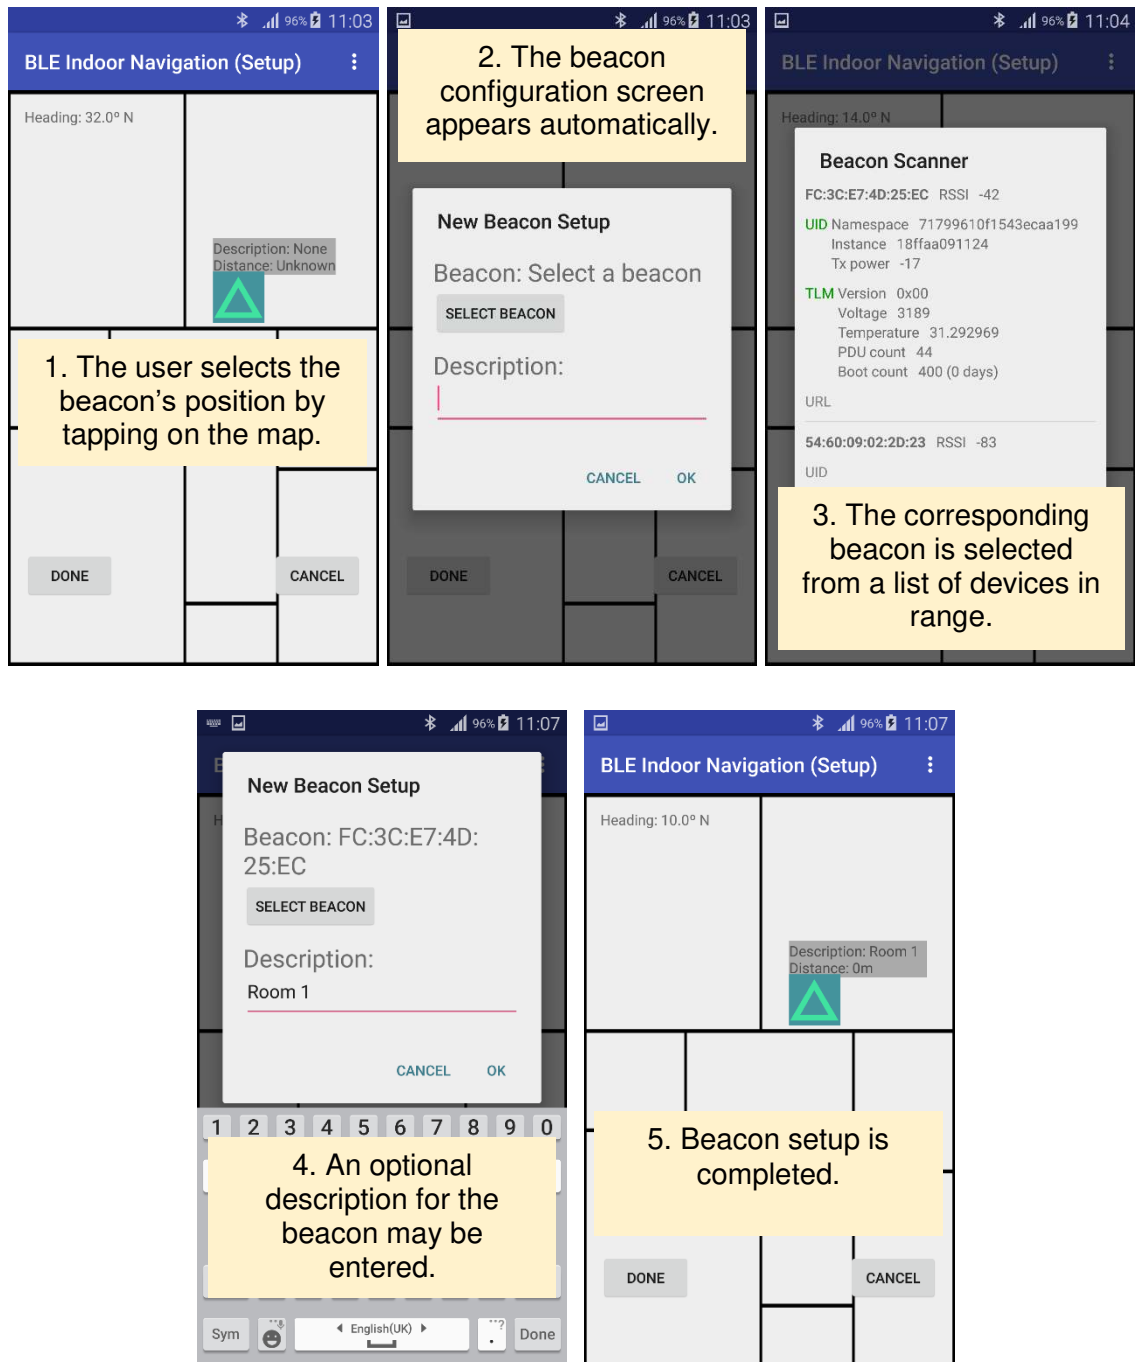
96% 11:03

BLE Indoor Navigation (Setup)

Heading: 32.0° N

Description: None
Distance: Unknown

1. The user selects the beacon's position by tapping on the map.

DONE

CANCEL

96% 11:03

2. The beacon configuration screen appears automatically.

New Beacon Setup

Beacon: Select a beacon

SELECT BEACON

Description:

CANCEL OK

DONE

CANCEL

96% 11:04

BLE Indoor Navigation (Setup)

Heading: 14.0° N

Beacon Scanner

FC:3C:E7:4D:25:EC RSSI -42

UID Namespace 71799610f1543ecaa199
Instance 18ffaa091124
Tx power -17

TLM Version 0x00
Voltage 3189
Temperature 31.292969
PDU count 44
Boot count 400 (0 days)

URL

54:60:09:02:2D:23 RSSI -83

UID

3. The corresponding beacon is selected from a list of devices in range.

96% 11:07

New Beacon Setup

Beacon: FC:3C:E7:4D:25:EC

SELECT BEACON

Description:

Room 1

CANCEL OK

1 2 3 4 5 6 7 8 9 0

4. An optional description for the beacon may be entered.

Sym English(UK) Done

96% 11:07

BLE Indoor Navigation (Setup)

Heading: 10.0° N

Description: Room 1
Distance: 0m

5. Beacon setup is completed.

DONE

CANCEL